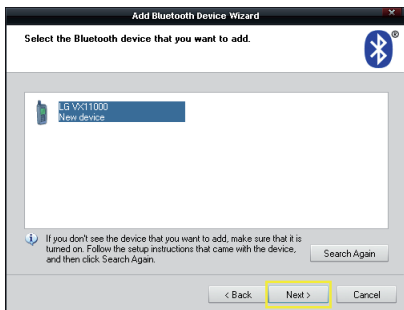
Add Bluetooth Device Wizard

Select the Bluetooth device that you want to add.

LG VX11000
New device

If you don't see the device that you want to add, make sure that it is turned on. Follow the setup instructions that came with the device, and then click Search Again.

Search Again

< Back

Next >

Cancel